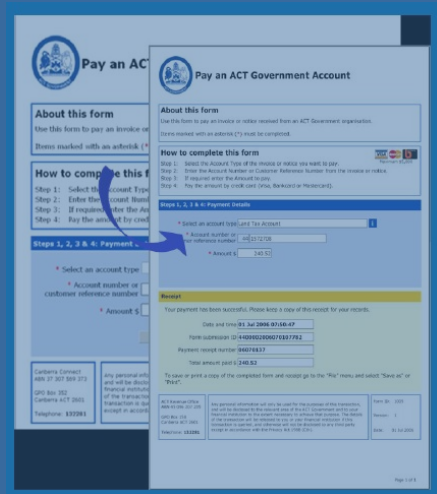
Pay an AC

About this form

Use this form to pay an invoice or

Items marked with an asterisk (*

How to complete this f

Step 1: Select the Account Type
Step 2: Enter the Account Num
Step 3: If required alter the A
Step 4: Pay the amount by cr

Steps 1, 2, 3 & 4: Payment

* Select an account type

* Account number or customer reference number

* Amount $

Canberra Connect
ABN 37 307 569 373

GPO Box 352
Canberra ACT 2601

Telephone: 133381

Any personal info and will be discl financial institutio of the transactio transaction is pa except in accord

Pay an ACT Government Account

About this form

Use this form to pay an invoice or notice received from an ACT Government organisation.

Items marked with an asterisk (*) must be completed.

How to complete this form

Step 1: Select the Account Type of the invoice or notice you want to pay.
Step 2: Enter the Account Number or Customer Reference Number from the invoice or notice.
Step 3: If required alter the Amount to pay.
Step 4: Pay the amount by credit card (Visa, Bankcard or Mastercard).

Steps 1, 2, 3 & 4: Payment Details

* Select an account type Land Tax Account

* Account number or customer reference number 4412372708

* Amount $ 245.52

Receipt

Your payment has been successful. Please keep a copy of this receipt for your records.

Date and time 01 Jul 2006 07:50:47

Form submission ID 440000280607037782

Payment receipt number 00070637

Total amount paid $ 245.52

To save or print a copy of the completed form and receipt go to the "File" menu and select "Save as" or "Print".

ACT Revenue Office
ABN 49 006 227 209

GPO Box 226
Canberra ACT 2601

Telephone: 13 2281

Any personal information will only be used for the purpose of this transaction and will be disclosed to the relevant area of the ACT Government and to your financial institution to the extent necessary to process that purpose. The details of this transaction will be retained by any of your financial institution if the transaction is queried, and otherwise will not be disclosed to any third party except in accordance with the Privacy Act 1988 (Cth).

Form ID: 1009
Version: 1
Date: 01.10.2006

Page 1 of 1